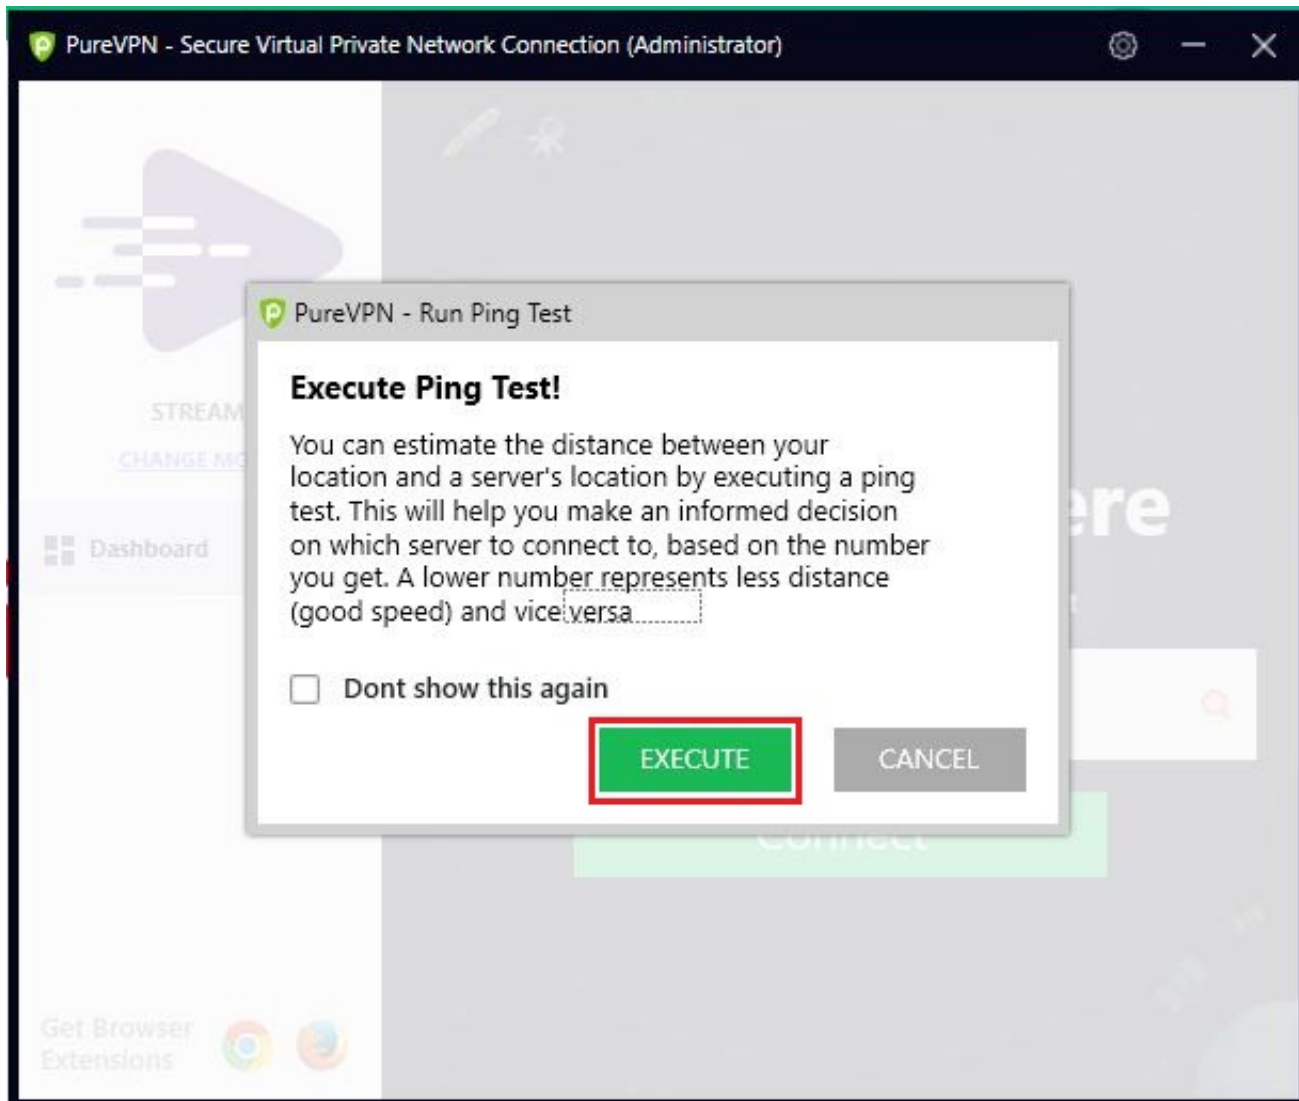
PureVPN - Secure Virtual Private Network Connection (Administrator)

STREAM
CHANGE MO
Dashboard

ere

Connect

Get Browser Extensions

PureVPN - Run Ping Test

Execute Ping Test!

You can estimate the distance between your location and a server's location by executing a ping test. This will help you make an informed decision on which server to connect to, based on the number you get. A lower number represents less distance (good speed) and vice versa

Dont show this again

EXECUTE

CANCEL